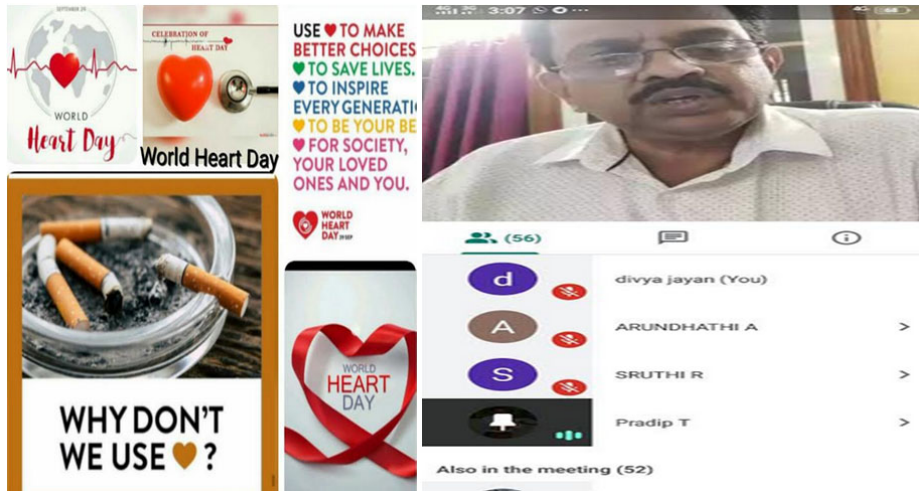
SEPTEMBER 29
WORLD
Heart Day

CELEBRATION OF HEART DAY

World Heart Day

USE ♥ TO MAKE BETTER CHOICES
♥ TO SAVE LIVES.
♥ TO INSPIRE EVERY GENERATI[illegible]
♥ TO BE YOUR BE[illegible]
♥ FOR SOCIETY, YOUR LOVED ONES AND YOU.

WORLD HEART DAY

WHY DON'T WE USE ♥?

WORLD HEART DAY

3:07

(56)

d divya jayan (You)
A ARUNDHATHI A >
S SRUTHI R >
Pradip T >

Also in the meeting (52)